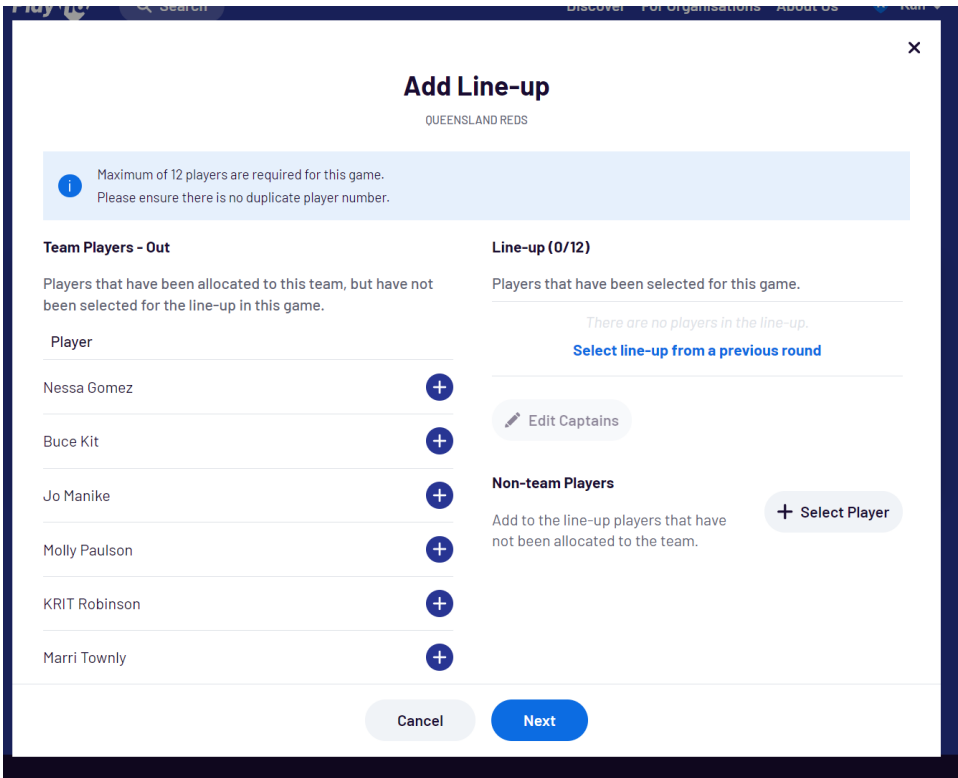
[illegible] Search Discover For Organisations About Us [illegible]

×

Add Line-up

QUEENSLAND REDS

Maximum of 12 players are required for this game.
Please ensure there is no duplicate player number.

Team Players - Out

Players that have been allocated to this team, but have not been selected for the line-up in this game.

Player

Nessa Gomez

Buce Kit

Jo Manike

Molly Paulson

KRIT Robinson

Marri Townly

Line-up (0/12)

Players that have been selected for this game.

There are no players in the line-up.

Select line-up from a previous round

Edit Captains

Non-team Players

Add to the line-up players that have not been allocated to the team.

Select Player

Cancel

Next